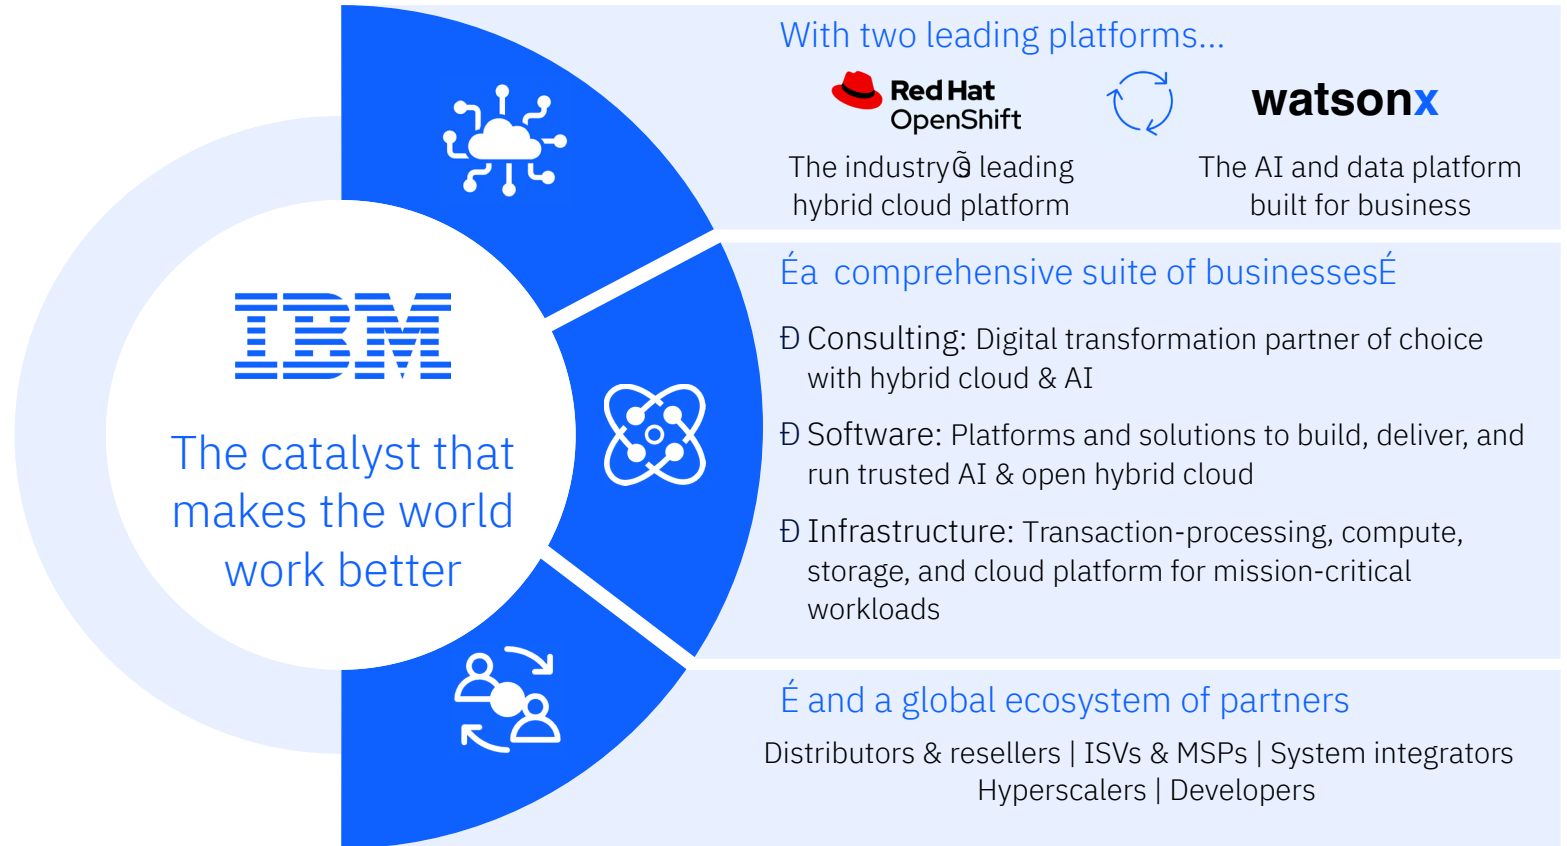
IBM

The catalyst that makes the world work better

With two leading platforms...

Red Hat OpenShift

The industryÕ leading hybrid cloud platform

watsonx

The AI and data platform built for business

Éa comprehensive suite of businessesÉ

Ð Consulting: Digital transformation partner of choice with hybrid cloud & AI

Ð Software: Platforms and solutions to build, deliver, and run trusted AI & open hybrid cloud

Ð Infrastructure: Transaction-processing, compute, storage, and cloud platform for mission-critical workloads

É and a global ecosystem of partners

Distributors & resellers | ISVs & MSPs | System integrators
Hyperscalers | Developers